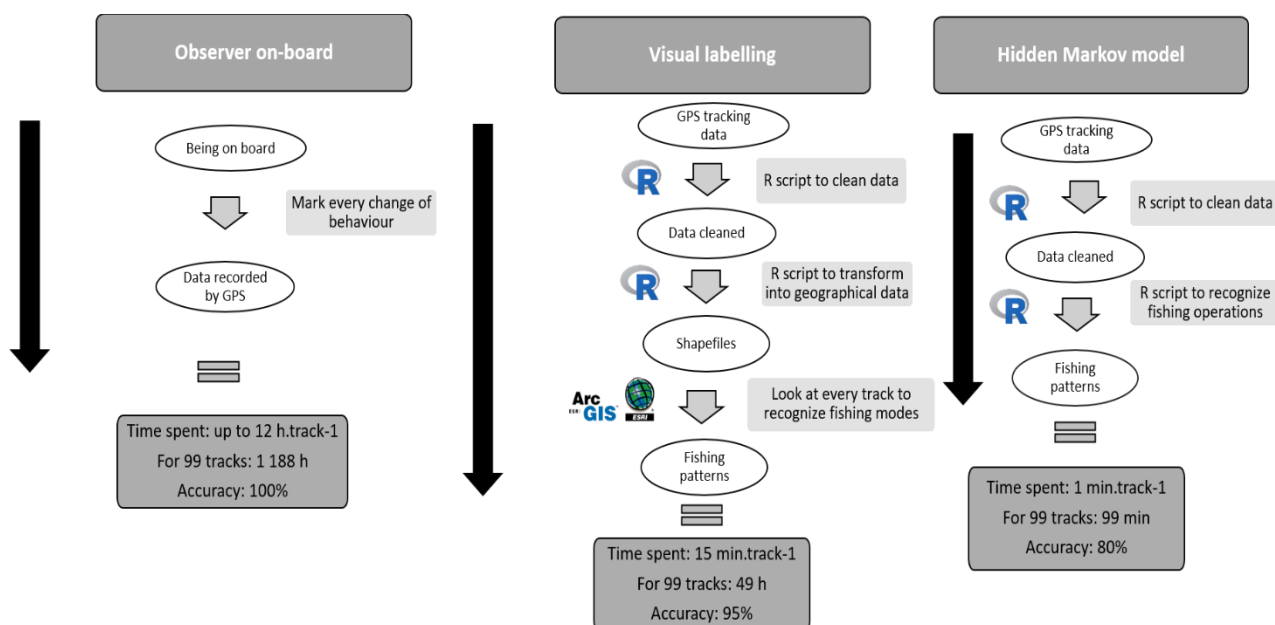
Observer on-board

Being on board

Mark every change of behaviour

Data recorded by GPS

Time spent: up to 12 h.track-1
For 99 tracks: 1 188 h
Accuracy: 100%

Visual labelling

GPS tracking data

R

R script to clean data

Data cleaned

R

R script to transform into geographical data

Shapefiles

ArcGIS ESRI

Look at every track to recognize fishing modes

Fishing patterns

Time spent: 15 min.track-1
For 99 tracks: 49 h
Accuracy: 95%

Hidden Markov model

GPS tracking data

R

R script to clean data

Data cleaned

R

R script to recognize fishing operations

Fishing patterns

Time spent: 1 min.track-1
For 99 tracks: 99 min
Accuracy: 80%